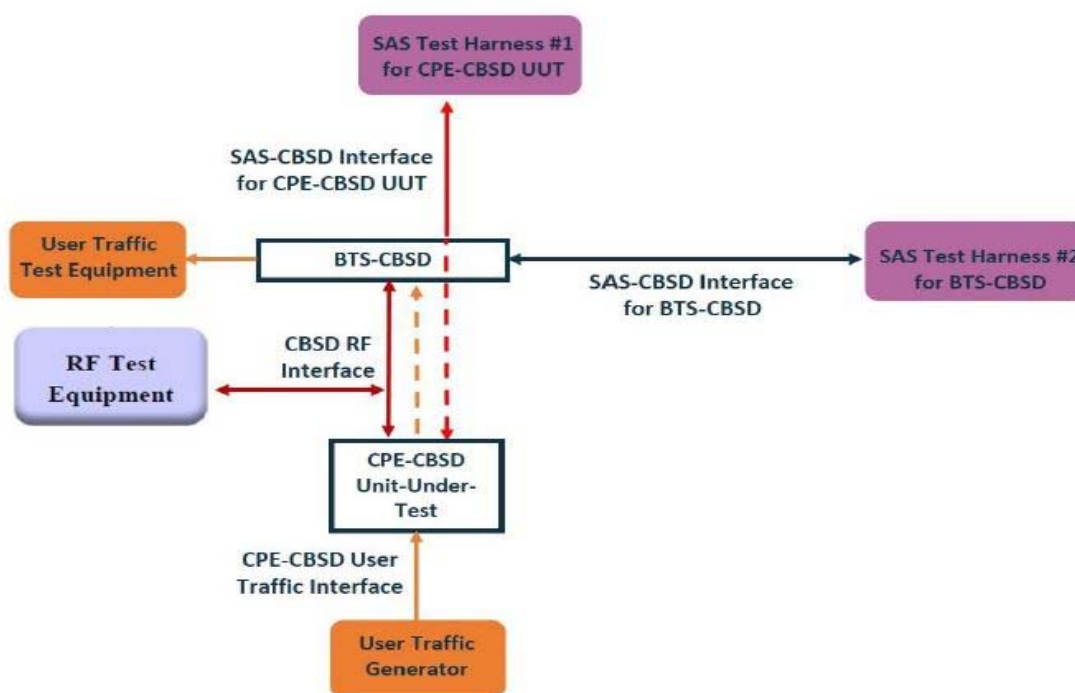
SAS Test Harness #1 for CPE-CBSD UUT

SAS-CBSD Interface for CPE-CBSD UUT

User Traffic Test Equipment

BTS-CBSD

SAS Test Harness #2 for BTS-CBSD

SAS-CBSD Interface for BTS-CBSD

RF Test Equipment

CBSD RF Interface

CPE-CBSD Unit-Under-Test

CPE-CBSD User Traffic Interface

User Traffic Generator